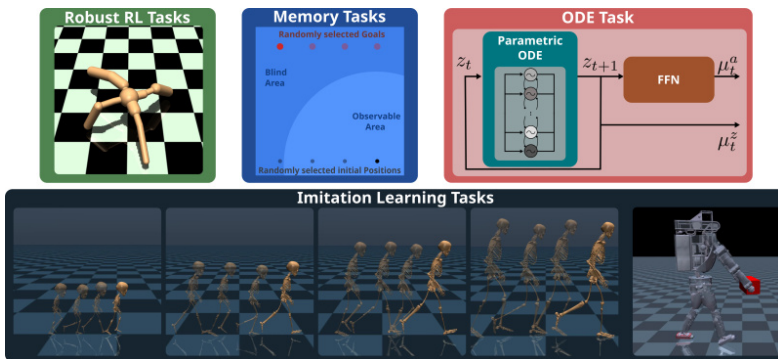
Robust RL Tasks

Memory Tasks

Randomly selected Goals

Blind Area

Observable Area

Randomly selected initial Positions

ODE Task

Parametric ODE

$z_t$

$z_{t+1}$

FFN

$\mu_t^a$

$\mu_t^z$

Imitation Learning Tasks